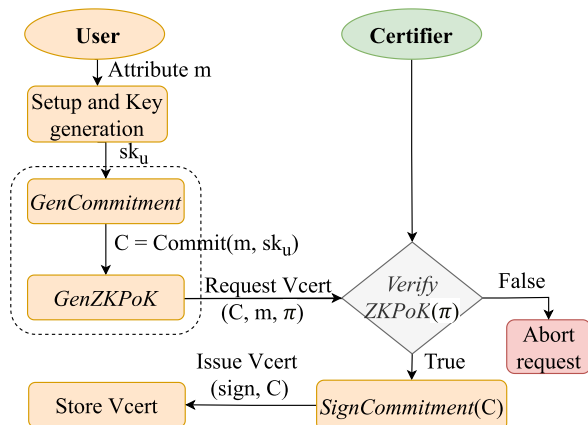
User

Certifier

Attribute m

Setup and Key generation

$sk_u$

GenCommitment

C = Commit(m, $sk_u$)

GenZKPoK

Request Vcert
(C, m, $\pi$)

Verify
ZKPoK($\pi$)

False

Abort request

True

Issue Vcert
(sign, C)

Store Vcert

SignCommitment(C)